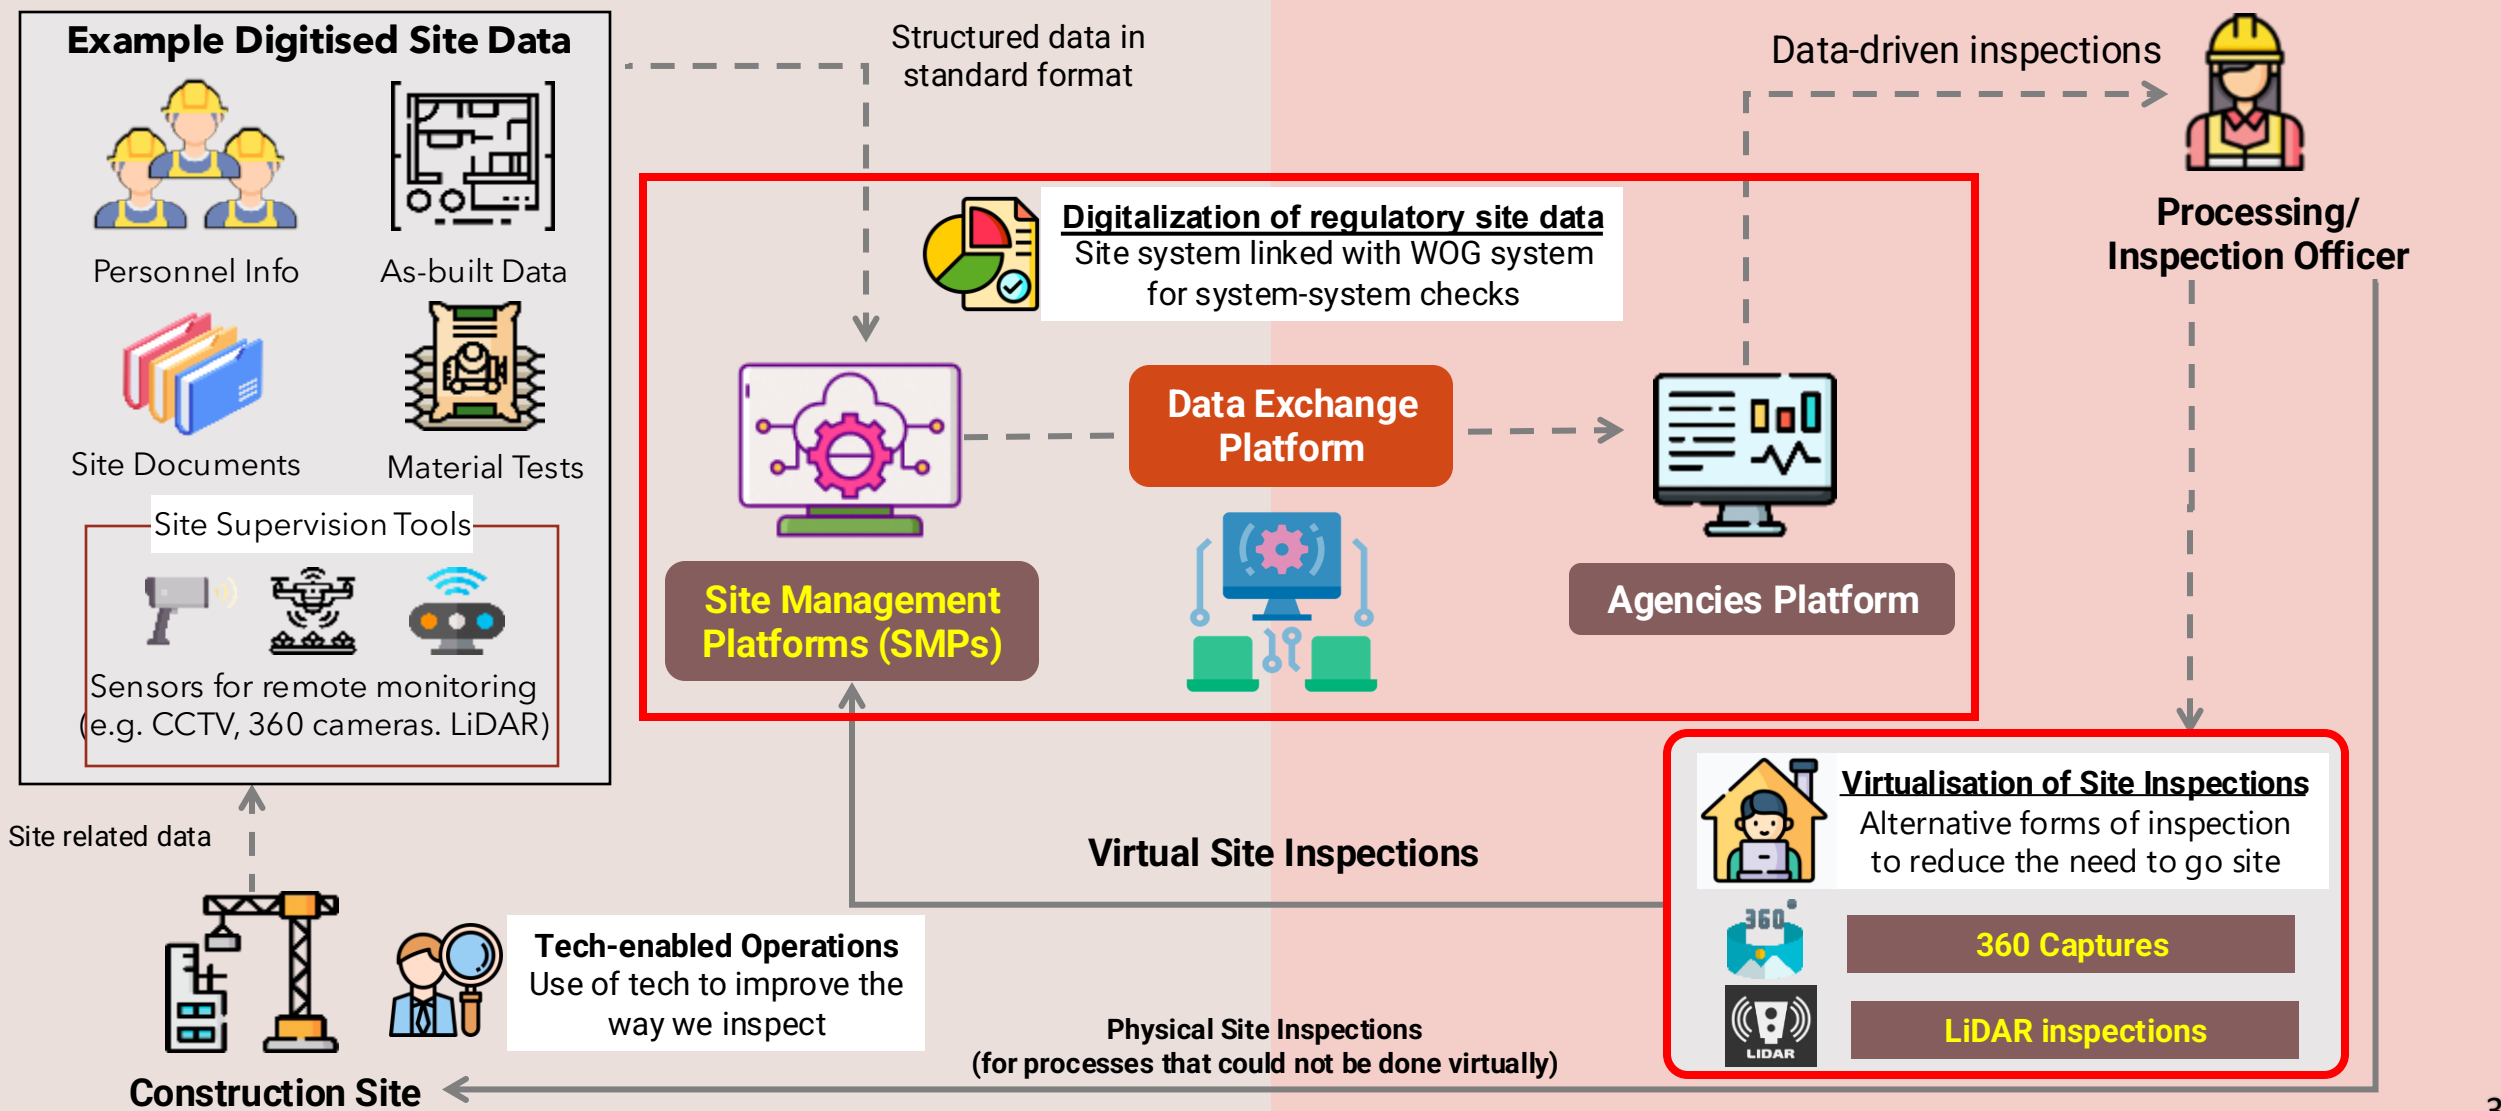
Example Digitised Site Data

Personnel Info

As-built Data

Site Documents

Material Tests

Site Supervision Tools

Sensors for remote monitoring (e.g. CCTV, 360 cameras. LiDAR)

Structured data in standard format

Data-driven inspections

Processing/ Inspection Officer

Digitalization of regulatory site data
Site system linked with WOG system for system-system checks

Data Exchange Platform

Site Management Platforms (SMPs)

Agencies Platform

Site related data

Virtual Site Inspections

Virtualisation of Site Inspections
Alternative forms of inspection to reduce the need to go site

360

360 Captures

LIDAR

LiDAR inspections

Tech-enabled Operations
Use of tech to improve the way we inspect

Physical Site Inspections
(for processes that could not be done virtually)

Construction Site